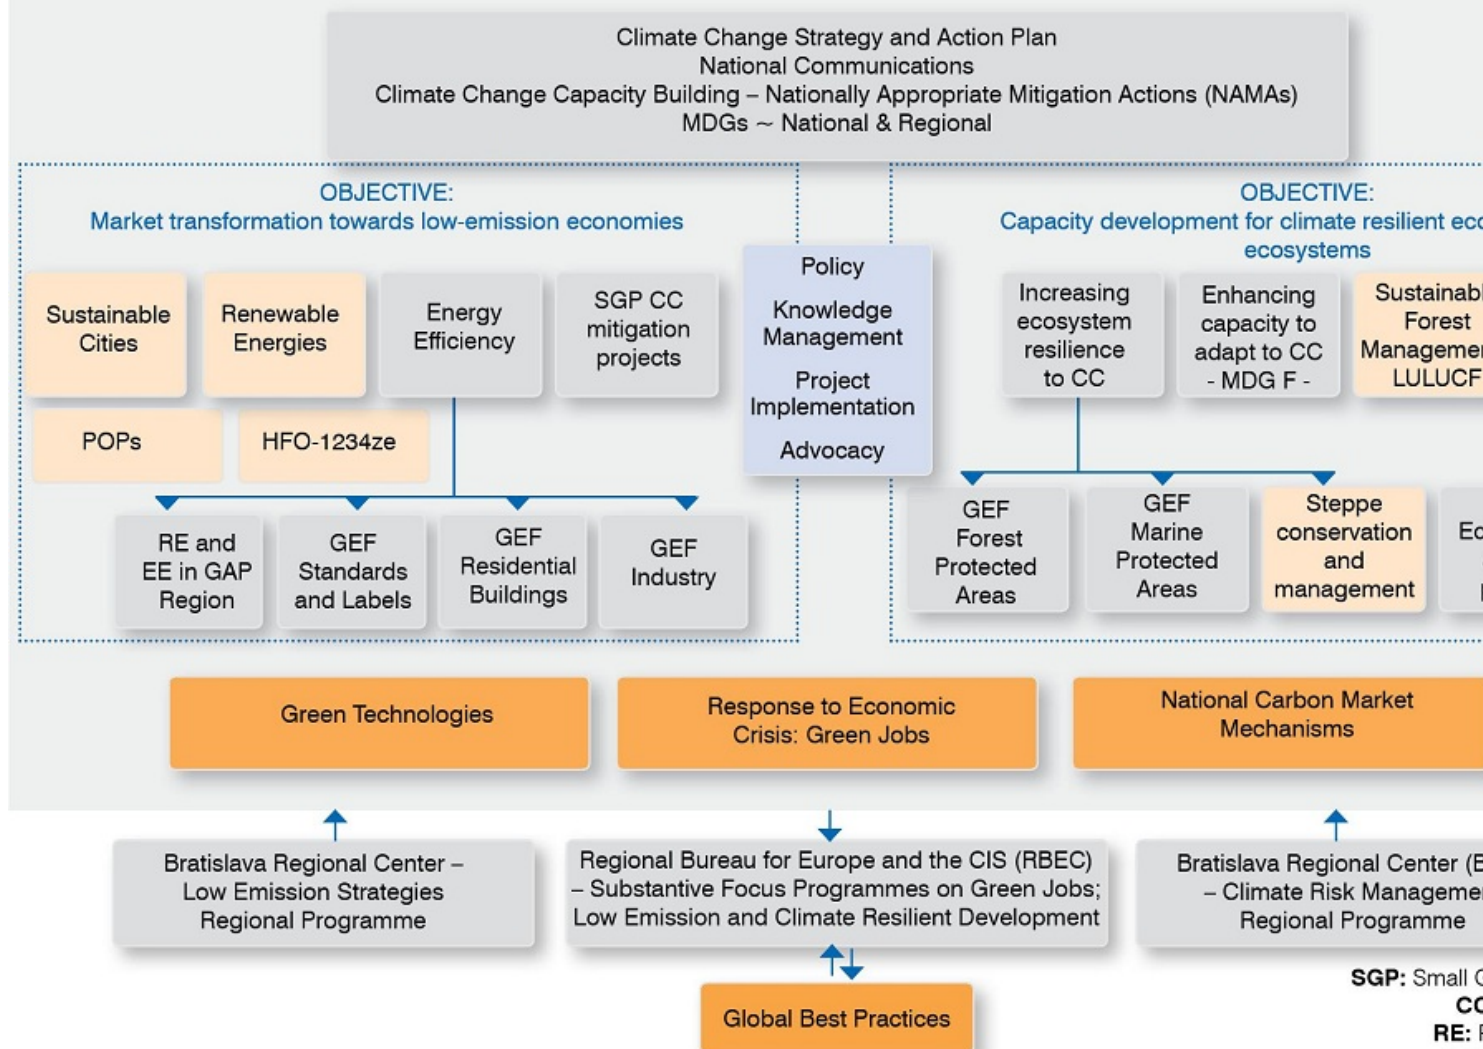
Climate Change Strategy and Action Plan
National Communications
Climate Change Capacity Building – Nationally Appropriate Mitigation Actions (NAMAs)
MDGs ~ National & Regional

OBJECTIVE:
Market transformation towards low-emission economies

Sustainable Cities

Renewable Energies

Energy Efficiency

SGP CC mitigation projects

POPs

HFO-1234ze

RE and EE in GAP Region

GEF Standards and Labels

GEF Residential Buildings

GEF Industry

Policy

Knowledge Management

Project Implementation

Advocacy

OBJECTIVE:
Capacity development for climate resilient ec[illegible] ecosystems

Increasing ecosystem resilience to CC

Enhancing capacity to adapt to CC - MDG F -

Sustainab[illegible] Forest Manageme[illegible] LULUCF

GEF Forest Protected Areas

GEF Marine Protected Areas

Steppe conservation and management

Ec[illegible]

Green Technologies

Response to Economic Crisis: Green Jobs

National Carbon Market Mechanisms

Bratislava Regional Center – Low Emission Strategies Regional Programme

Regional Bureau for Europe and the CIS (RBEC) – Substantive Focus Programmes on Green Jobs; Low Emission and Climate Resilient Development

Bratislava Regional Center ([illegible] – Climate Risk Manageme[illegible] Regional Programme

Global Best Practices

SGP: Small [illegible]
CC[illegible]
RE: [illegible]